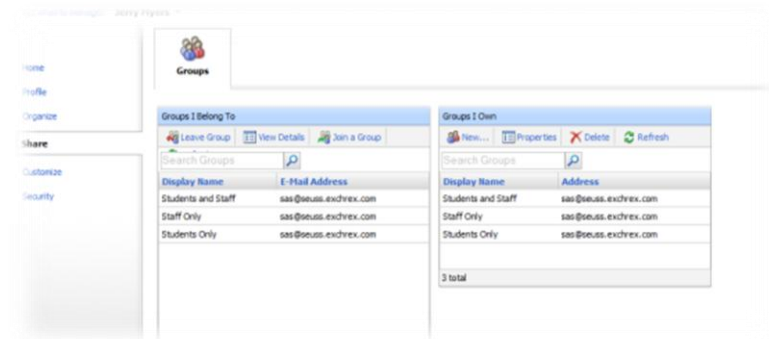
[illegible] Jerry Flyers

Home
Profile
Organize
Share
Customize
Security

Groups

Groups I Belong To
Leave Group View Details Join a Group
Search Groups

| Display Name | E-Mail Address |
|---|---|
| Students and Staff | sas@seuss.exchrex.com |
| Staff Only | sas@seuss.exchrex.com |
| Students Only | sas@seuss.exchrex.com |

Groups I Own
New... Properties Delete Refresh
Search Groups

| Display Name | Address |
|---|---|
| Students and Staff | sas@seuss.exchrex.com |
| Staff Only | sas@seuss.exchrex.com |
| Students Only | sas@seuss.exchrex.com |

3 total